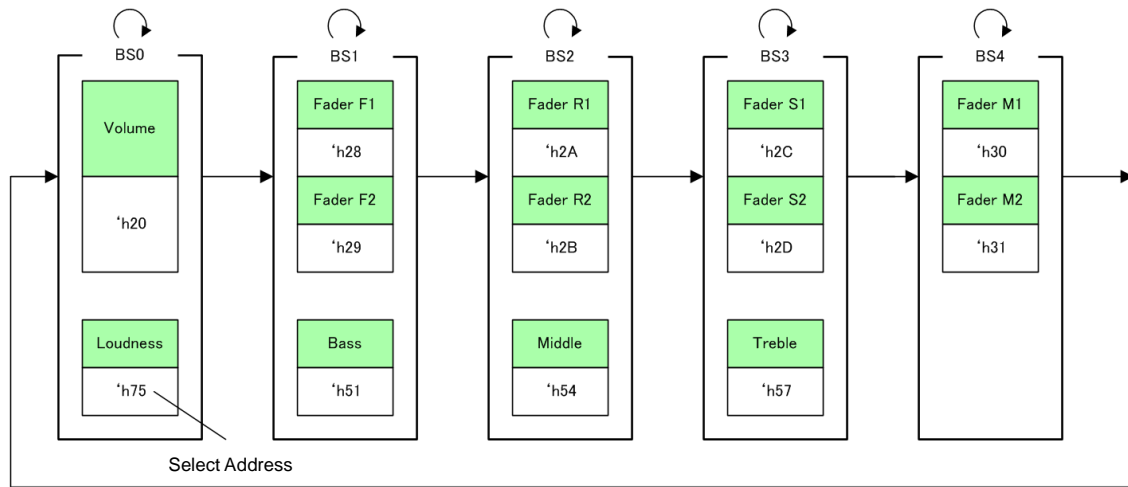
BS0

Volume

'h20

Loudness

'h75

BS1

Fader F1

'h28

Fader F2

'h29

Bass

'h51

BS2

Fader R1

'h2A

Fader R2

'h2B

Middle

'h54

BS3

Fader S1

'h2C

Fader S2

'h2D

Treble

'h57

BS4

Fader M1

'h30

Fader M2

'h31

Select Address